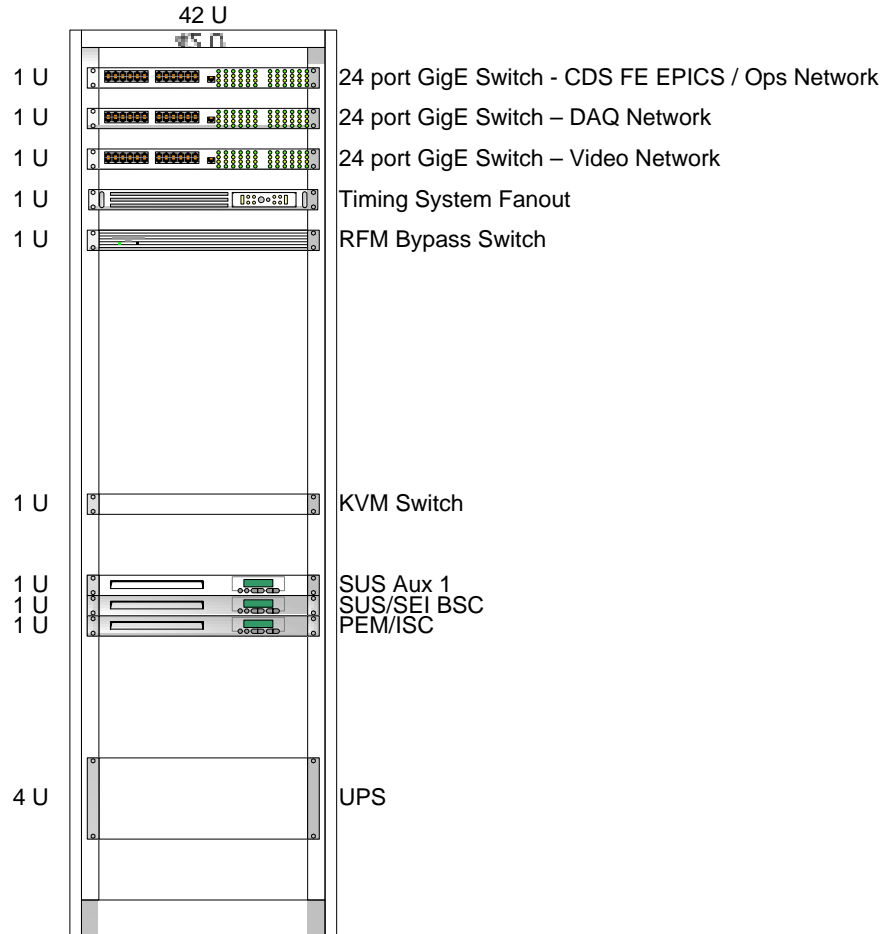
42 U

1 U 24 port GigE Switch - CDS FE EPICS / Ops Network

1 U 24 port GigE Switch – DAQ Network

1 U 24 port GigE Switch – Video Network

1 U Timing System Fanout

1 U RFM Bypass Switch

1 U KVM Switch

1 U SUS Aux 1
1 U SUS/SEI BSC
1 U PEM/ISC

4 U UPS